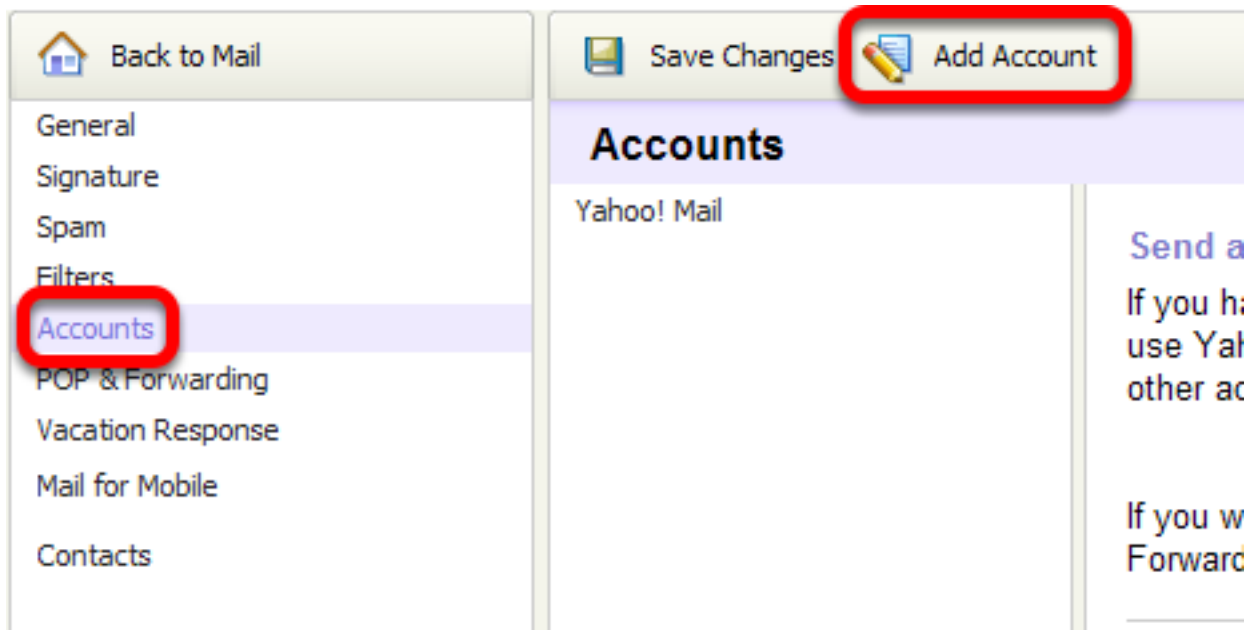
Back to Mail

General
Signature
Spam
Filters
Accounts
POP & Forwarding
Vacation Response
Mail for Mobile
Contacts

Save Changes
Add Account

Accounts

Yahoo! Mail

Send a

If you ha
use Yah
other ac

If you w
Forward